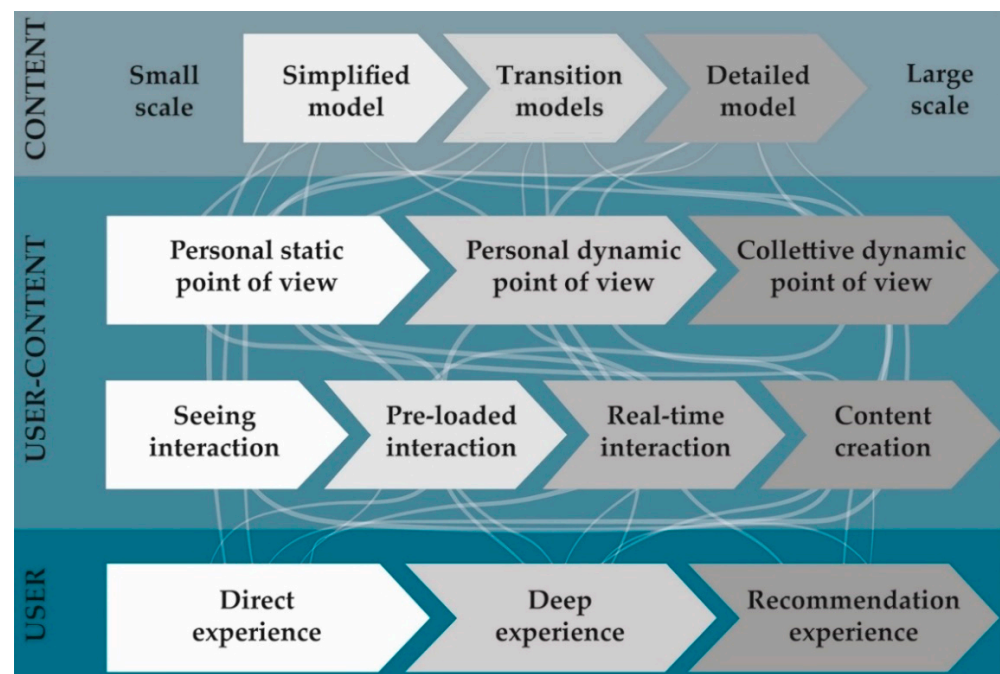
CONTENT

Small scale

Simplified model

Transition models

Detailed model

Large scale

USER-CONTENT

Personal static point of view

Personal dynamic point of view

Collettive dynamic point of view

Seeing interaction

Pre-loaded interaction

Real-time interaction

Content creation

USER

Direct experience

Deep experience

Recommendation experience